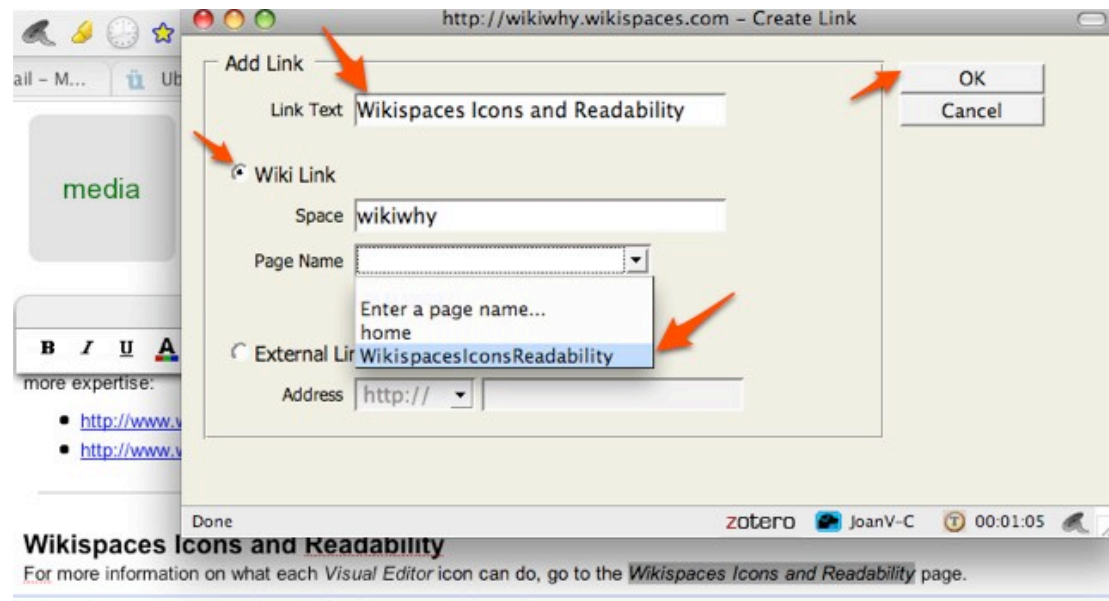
http://wikiwhy.wikispaces.com - Create Link

ail - M...

Ub

media

B I U A

more expertise:

- http://www.v
- http://www.v

Add Link

Link Text Wikispaces Icons and Readability

Wiki Link

Space wikiwhy

Page Name

Enter a page name...
home
WikispacesIconsReadability

External Lir

Address http://

OK

Cancel

Done

zotero JoanV-C 00:01:05

Wikispaces Icons and Readability

For more information on what each Visual Editor icon can do, go to the Wikispaces Icons and Readability page.